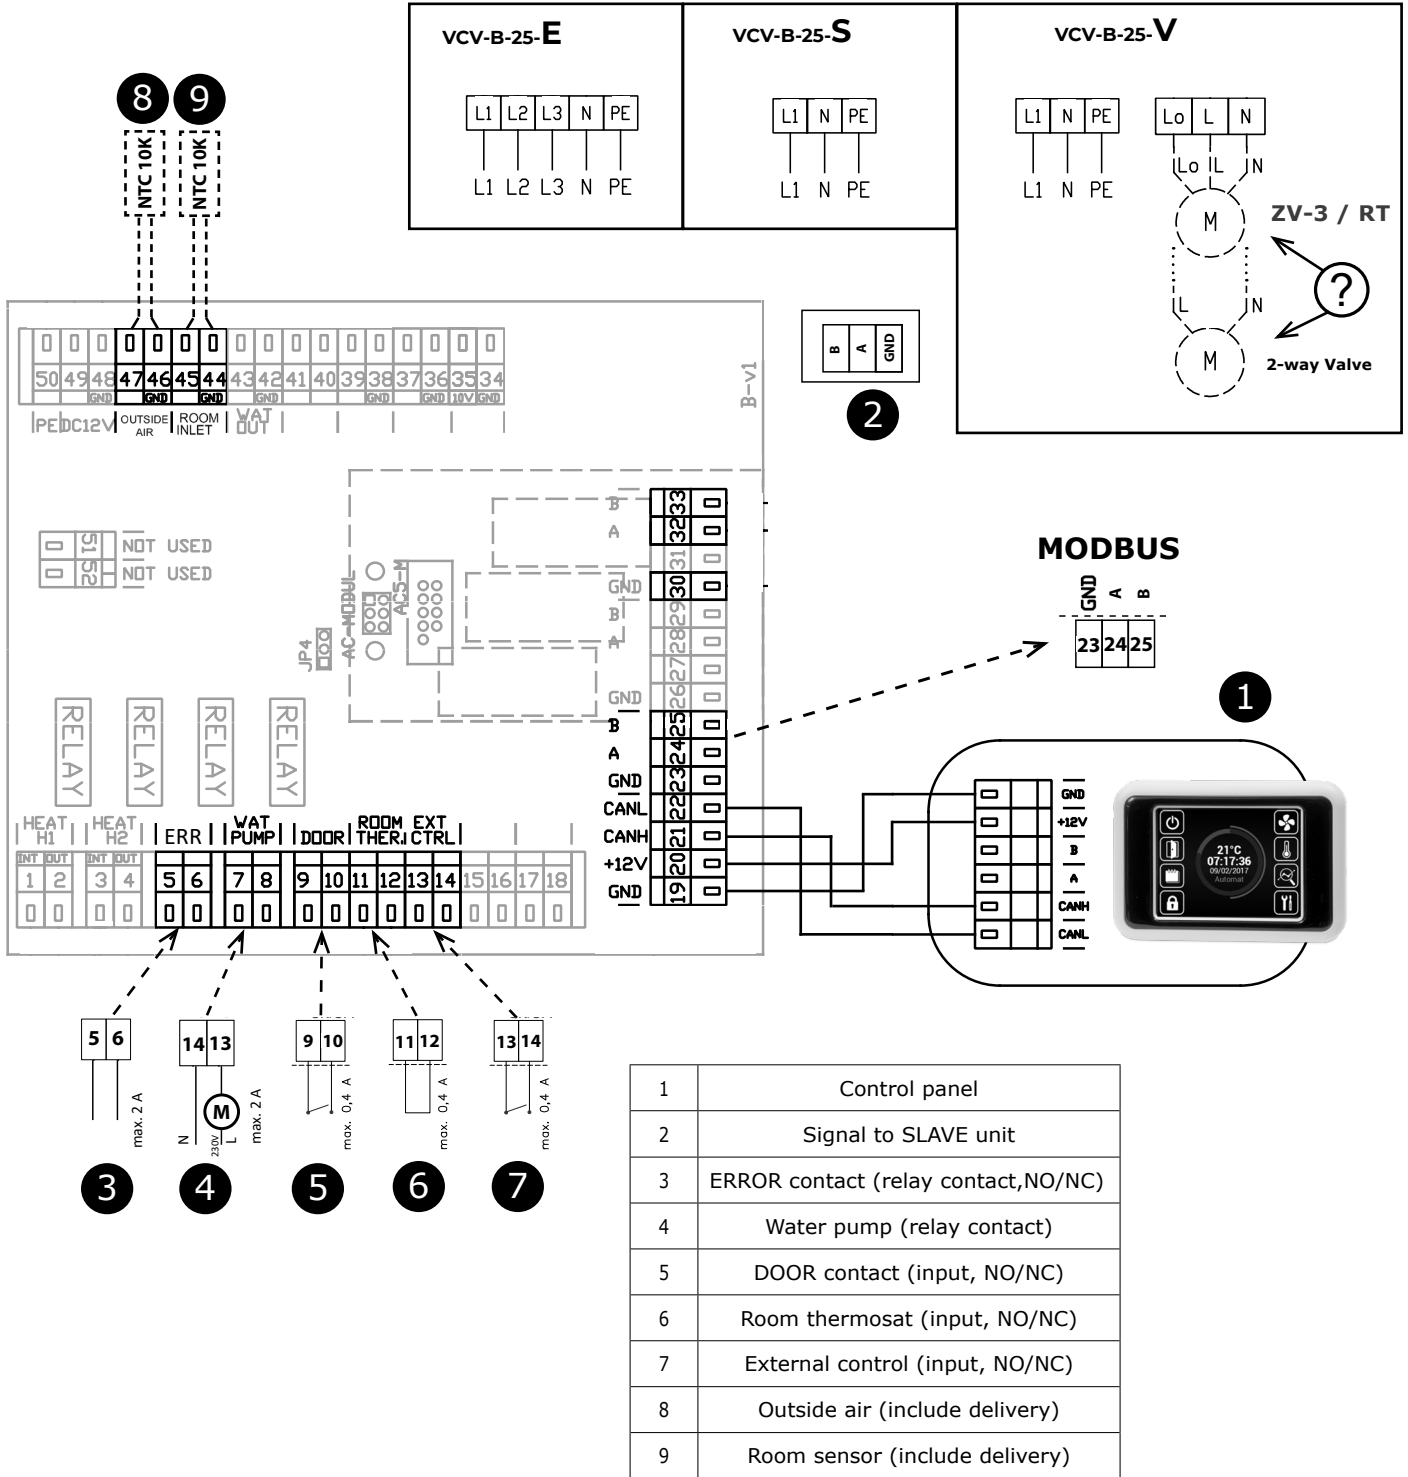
VCV-B-25-E

L1 L2 L3 N PE

L1 L2 L3 N PE

VCV-B-25-S

L1 N PE

L1 N PE

VCV-B-25-V

L1 N PE

L1 N PE

Lo L N

Lo L N

M

ZV-3 / RT

?

L N

M

2-way Valve

8 9

NTC 10K NTC 10K

50 49 48 47 46 45 44 43 42 41 40 39 38 37 36 35 34

GND GND GND GND GND 10V GND

PE DC12V OUTSIDE AIR ROOM INLET WAT OUT

B-v1

B A GND

2

33 32 31 30 29 28 27 26 25 24 23 22 21 20 19

B A GND B A GND

51 NOT USED
52 NOT USED

JP4 AC-MODUL AC5-M

RELAY RELAY RELAY RELAY

B A GND CANL CANH +12V GND

MODBUS

GND A B

23 24 25

1

GND +12V B A CANH CANL

21°C 07:17:36 09/02/2017 Automat

HEAT H1 HEAT H2 ERR WAT PUMP DOOR ROOM THER. EXT CTRL

INT OUT INT OUT

1 2 3 4 5 6 7 8 9 10 11 12 13 14 15 16 17 18

5 6 max. 2 A

14 13 M N 230V L max. 2 A

9 10 max. 0,4 A

11 12 max. 0,4 A

13 14 max. 0,4 A

3 4 5 6 7

| 1 | Control panel |
|---|---|
| 2 | Signal to SLAVE unit |
| 3 | ERROR contact (relay contact,NO/NC) |
| 4 | Water pump (relay contact) |
| 5 | DOOR contact (input, NO/NC) |
| 6 | Room thermosat (input, NO/NC) |
| 7 | External control (input, NO/NC) |
| 8 | Outside air (include delivery) |
| 9 | Room sensor (include delivery) |